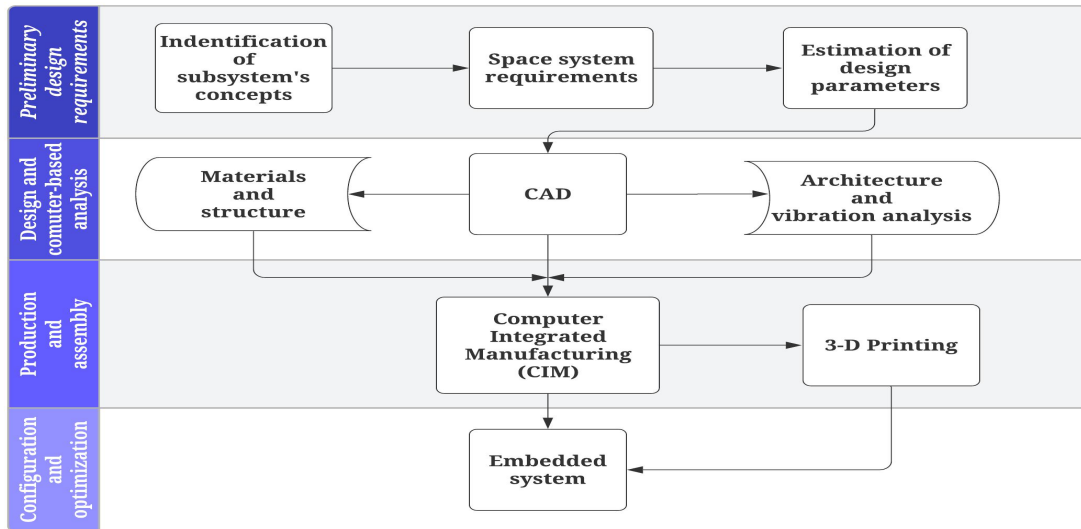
Preliminary design requirements

Indentification of subsystem's concepts

Space system requirements

Estimation of design parameters

Design and comuter-based analysis

Materials and structure

CAD

Architecture and vibration analysis

Production and assembly

Computer Integrated Manufacturing (CIM)

3-D Printing

Configuration and optimization

Embedded system